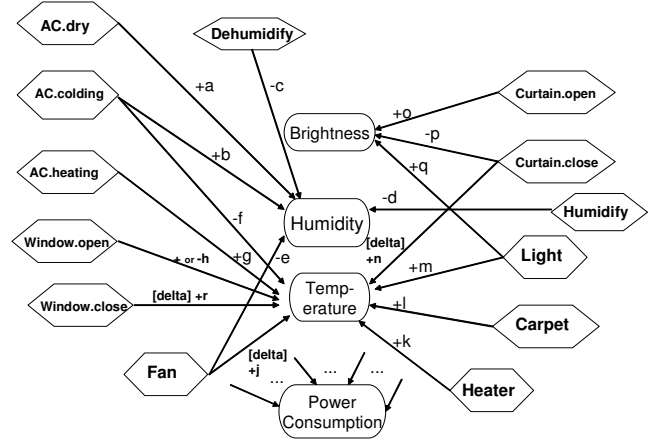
AC.dry

Dehumidify

-c

+a

AC.colding

Curtain.open

+o

Brightness

-p

Curtain.close

+b

+q

AC.heating

-d

Humidify

-f

Humidity

Window.open

+g

-e

[delta] +n

Light

+ or -h

+m

Window.close

[delta] +r

Temperature

+l

Carpet

Fan

[delta] +j

+k

...

...

...

Heater

Power Consumption